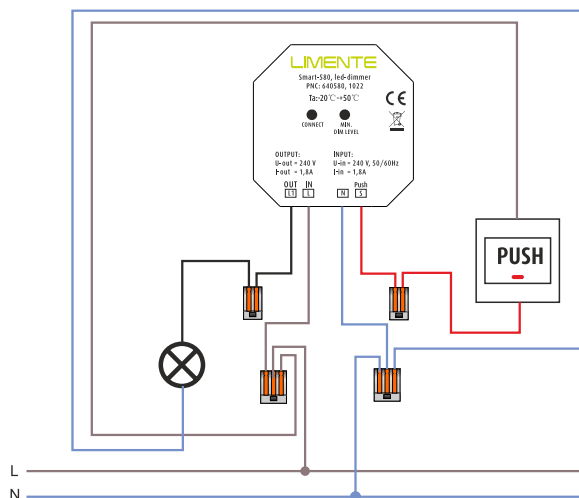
LIMENTE
Smart-580, led-dimmer
PNC: 640580, 1022
Ta:-20°C~+50°C

CONNECT
MIN. DIM LEVEL

CE

OUTPUT:
U-out = 240 V
I-out = 1,8A

INPUT:
U-in = 240 V, 50/60Hz
I-in = 1,8A

OUT IN N Push
L1 L N S

PUSH

L
N